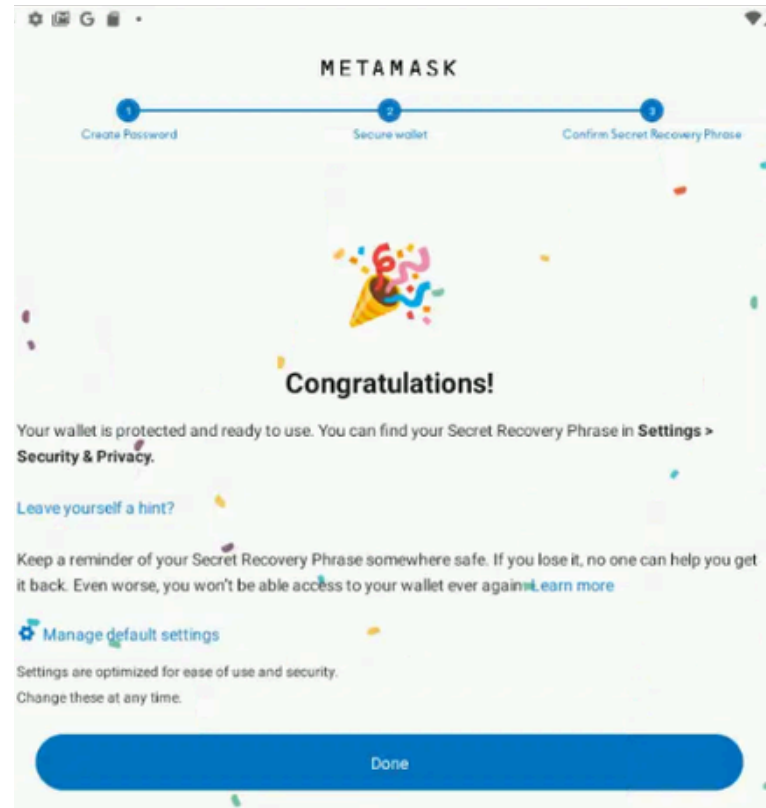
G

METAMASK

1
Create Password

2
Secure wallet

3
Confirm Secret Recovery Phrase

Congratulations!

Your wallet is protected and ready to use. You can find your Secret Recovery Phrase in **Settings > Security & Privacy.**

Leave yourself a hint?

Keep a reminder of your Secret Recovery Phrase somewhere safe. If you lose it, no one can help you get it back. Even worse, you won't be able access to your wallet ever again. Learn more

Manage default settings

Settings are optimized for ease of use and security.
Change these at any time.

Done